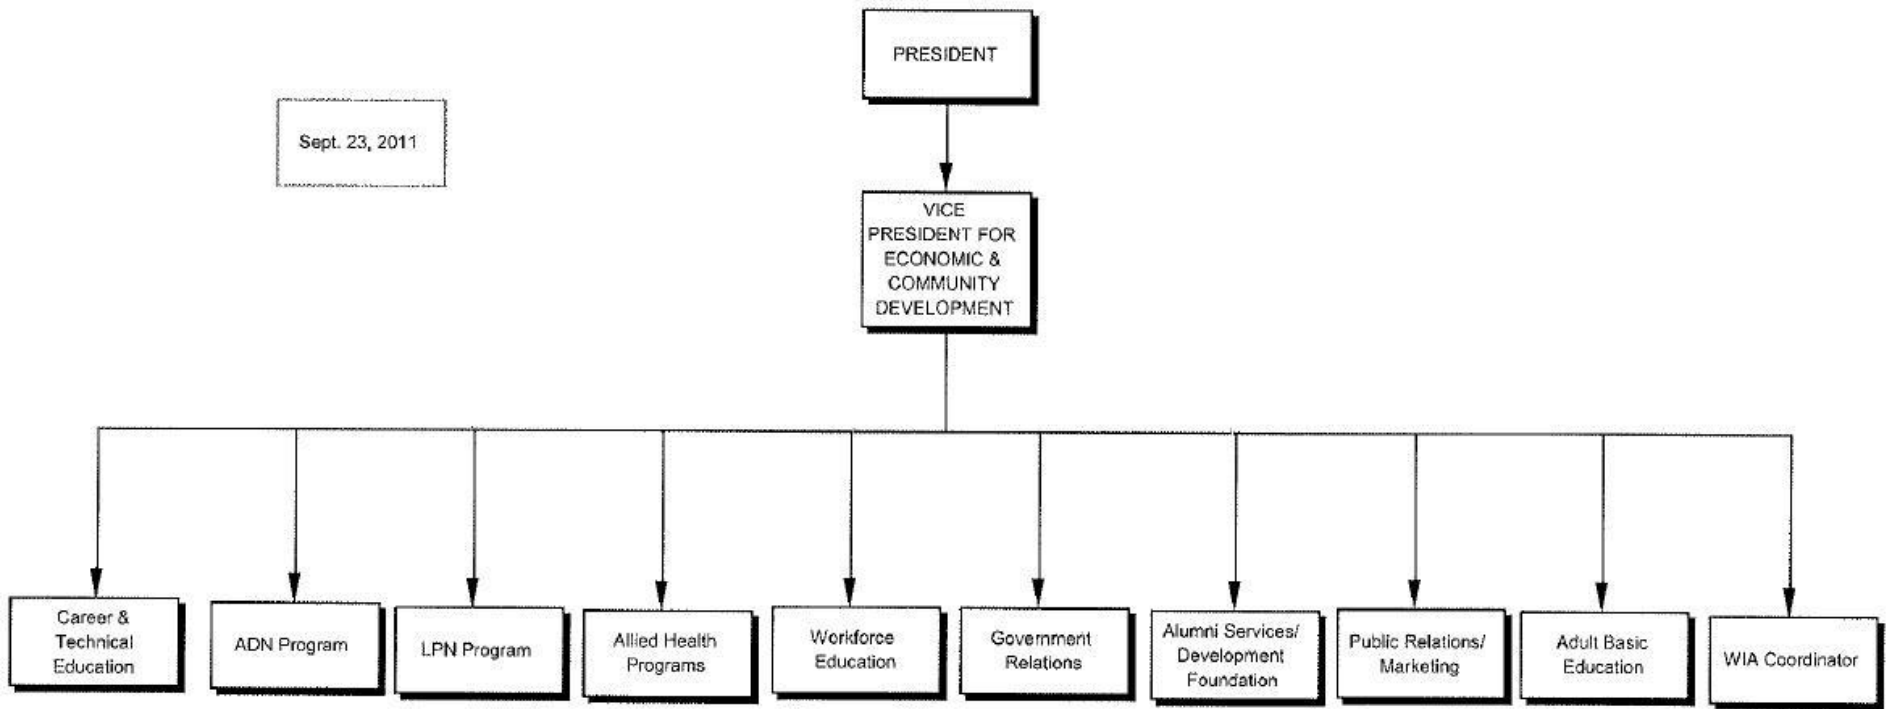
PRESIDENT

Sept. 23, 2011

VICE PRESIDENT FOR ECONOMIC & COMMUNITY DEVELOPMENT

Career & Technical Education

ADN Program

LPN Program

Allied Health Programs

Workforce Education

Government Relations

Alumni Services/ Development Foundation

Public Relations/ Marketing

Adult Basic Education

WIA Coordinator